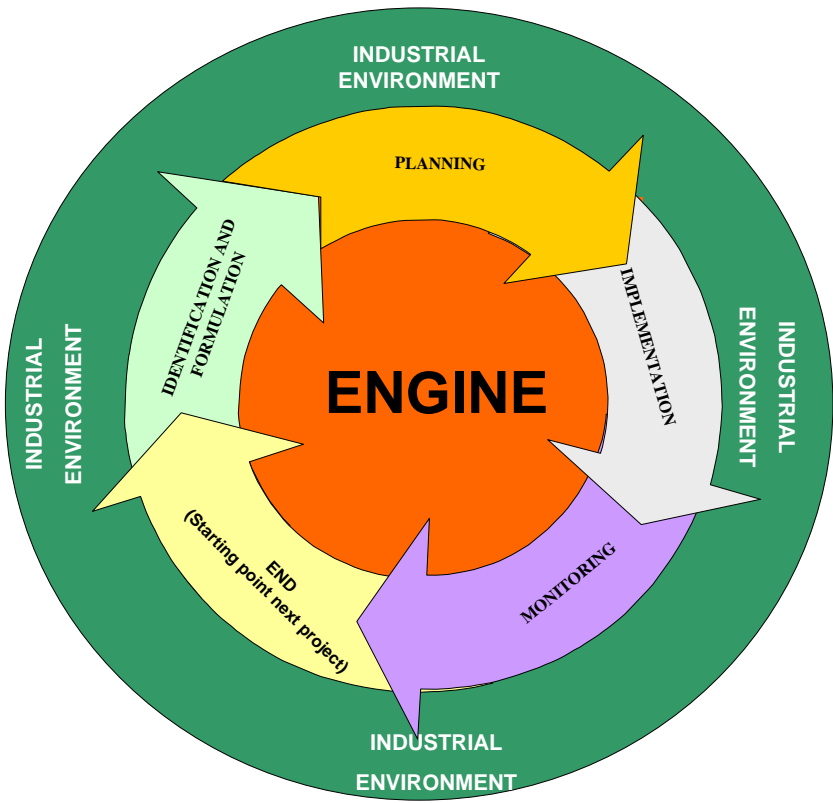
INDUSTRIAL ENVIRONMENT

PLANNING

IMPLEMENTATION

INDUSTRIAL ENVIRONMENT

MONITORING

INDUSTRIAL ENVIRONMENT

END (Starting point next project)

INDUSTRIAL ENVIRONMENT

IDENTIFICATION AND FORMULATION

ENGINE